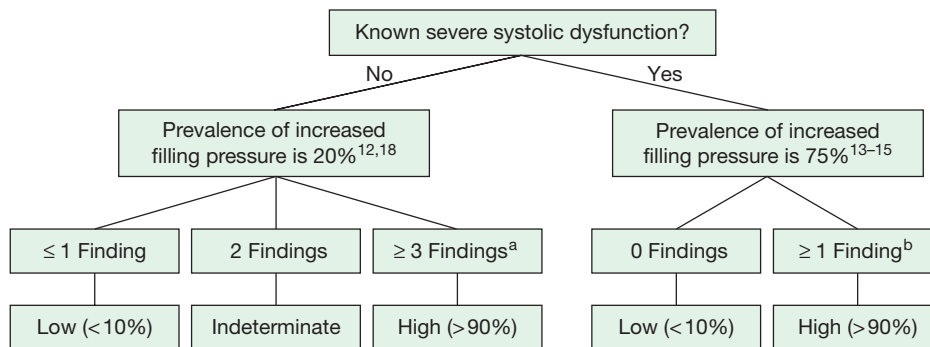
Known severe systolic dysfunction?

No

Yes

Prevalence of increased filling pressure is 20%$^{12,18}$

Prevalence of increased filling pressure is 75%$^{13–15}$

≤ 1 Finding

2 Findings

≥ 3 Findings$^{a}$

0 Findings

≥ 1 Finding$^{b}$

Low (<10%)

Indeterminate

High (>90%)

Low (<10%)

High (>90%)